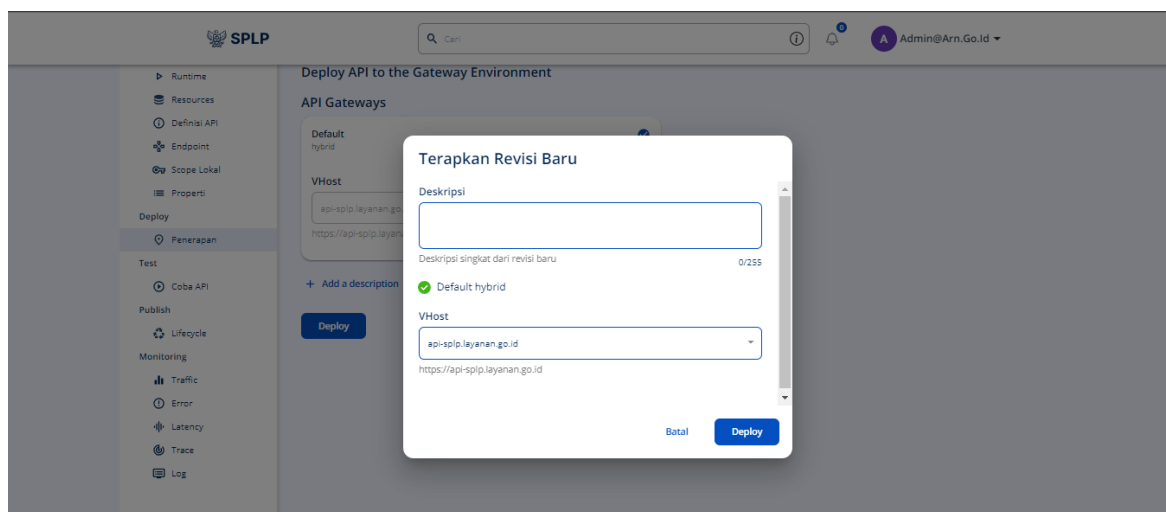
SPLP

Cari

0

A Admin@Arn.Go.Id

Runtime
Resources
Definisi API
Endpoint
Scope Lokal
Properti
Deploy
Penerapan
Test
Coba API
Publish
Lifecycle
Monitoring
Traffic
Error
Latency
Trace
Log

Deploy API to the Gateway Environment

API Gateways

Default
hybrid

VHost

api-splp.layanan.go

https://api-splp.layanan

+ Add a description

Deploy

Terapkan Revisi Baru

Deskripsi

Deskripsi singkat dari revisi baru

0/255

Default hybrid

VHost

api-splp.layanan.go.id

https://api-splp.layanan.go.id

Batal

Deploy